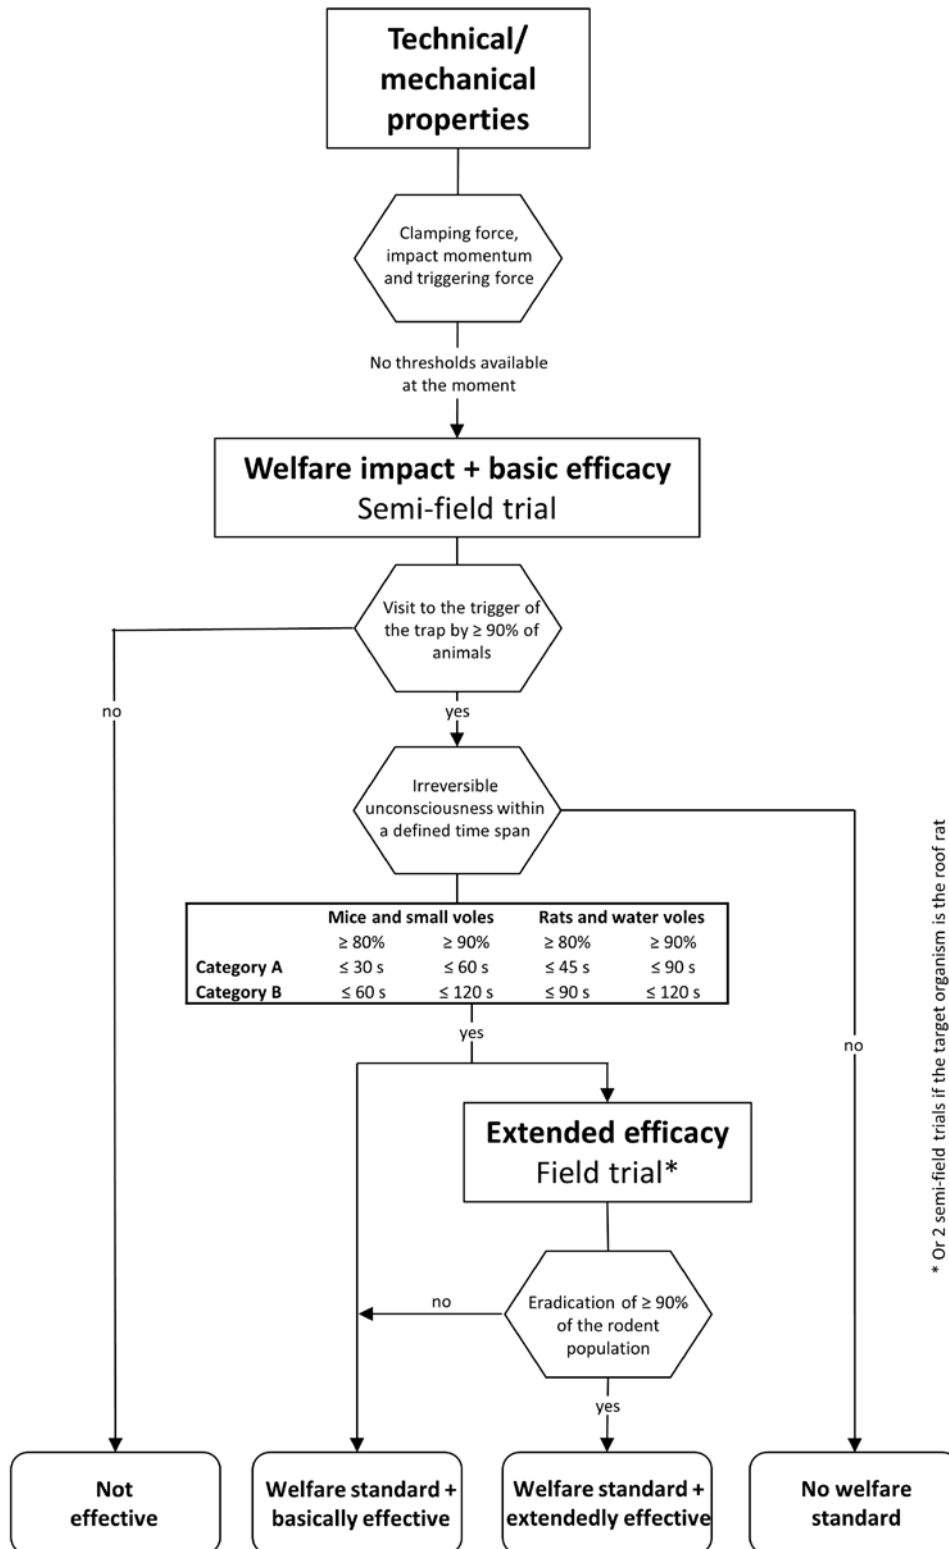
Technical/ mechanical properties

Clamping force, impact momentum and triggering force

No thresholds available at the moment

Welfare impact + basic efficacy
Semi-field trial

Visit to the trigger of the trap by ≥ 90% of animals

no

yes

Irreversible unconsciousness within a defined time span

| | Mice and small voles | | Rats and water voles | |
|---|---|---|---|---|
| | ≥ 80% | ≥ 90% | ≥ 80% | ≥ 90% |
| Category A | ≤ 30 s | ≤ 60 s | ≤ 45 s | ≤ 90 s |
| Category B | ≤ 60 s | ≤ 120 s | ≤ 90 s | ≤ 120 s |

yes

no

Extended efficacy
Field trial*

Eradication of ≥ 90% of the rodent population

no

yes

Not effective

Welfare standard + basically effective

Welfare standard + extendedly effective

No welfare standard

* Or 2 semi-field trials if the target organism is the roof rat